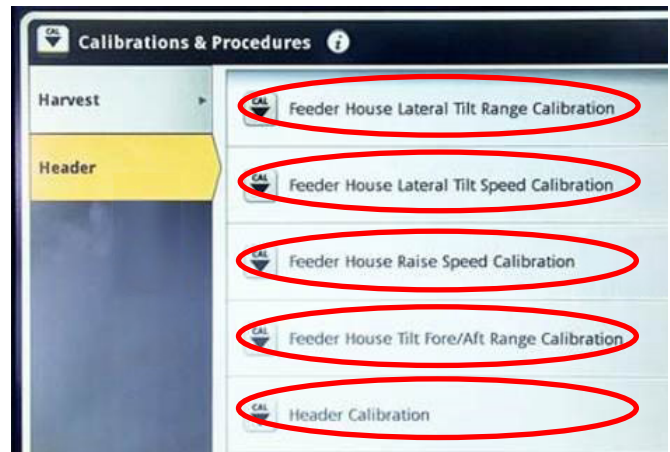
CAL Calibrations & Procedures

Harvest

Header

CAL Feeder House Lateral Tilt Range Calibration

CAL Feeder House Lateral Tilt Speed Calibration

CAL Feeder House Raise Speed Calibration

CAL Feeder House Tilt Fore/Aft Range Calibration

CAL Header Calibration